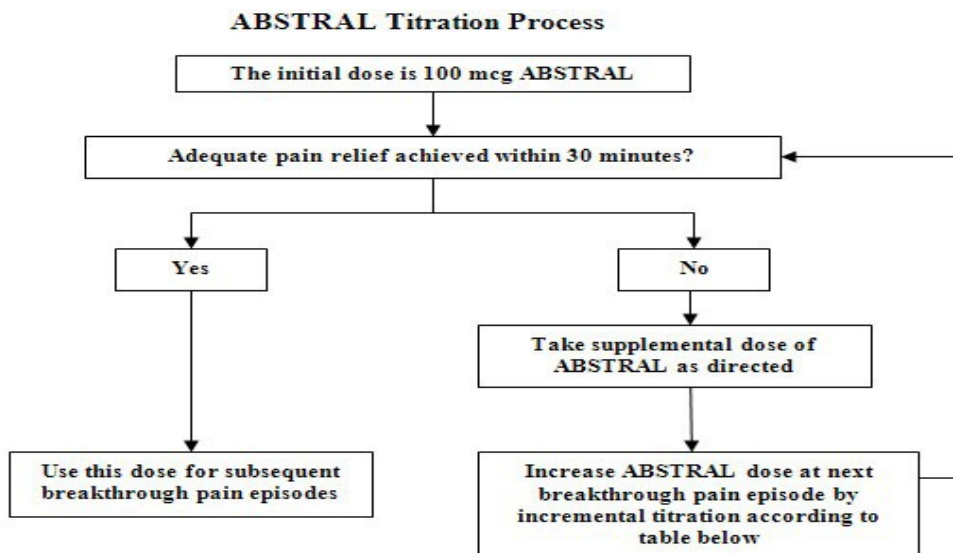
ABSTRAL Titration Process

The initial dose is 100 mcg ABSTRAL

Adequate pain relief achieved within 30 minutes?

Yes

No

Take supplemental dose of ABSTRAL as directed

Use this dose for subsequent breakthrough pain episodes

Increase ABSTRAL dose at next breakthrough pain episode by incremental titration according to table below